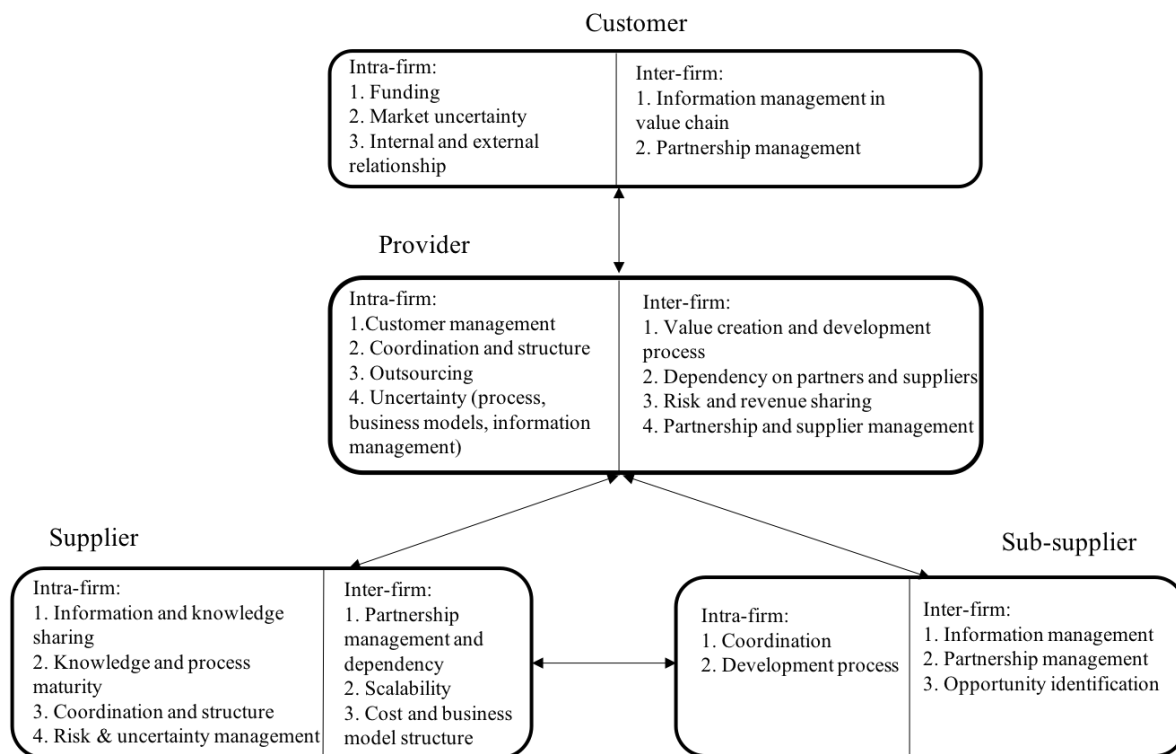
Customer

Intra-firm:
1. Funding
2. Market uncertainty
3. Internal and external relationship

Inter-firm:
1. Information management in value chain
2. Partnership management

Provider

Intra-firm:
1.Customer management
2. Coordination and structure
3. Outsourcing
4. Uncertainty (process, business models, information management)

Inter-firm:
1. Value creation and development process
2. Dependency on partners and suppliers
3. Risk and revenue sharing
4. Partnership and supplier management

Supplier

Intra-firm:
1. Information and knowledge sharing
2. Knowledge and process maturity
3. Coordination and structure
4. Risk & uncertainty management

Inter-firm:
1. Partnership management and dependency
2. Scalability
3. Cost and business model structure

Sub-supplier

Intra-firm:
1. Coordination
2. Development process

Inter-firm:
1. Information management
2. Partnership management
3. Opportunity identification